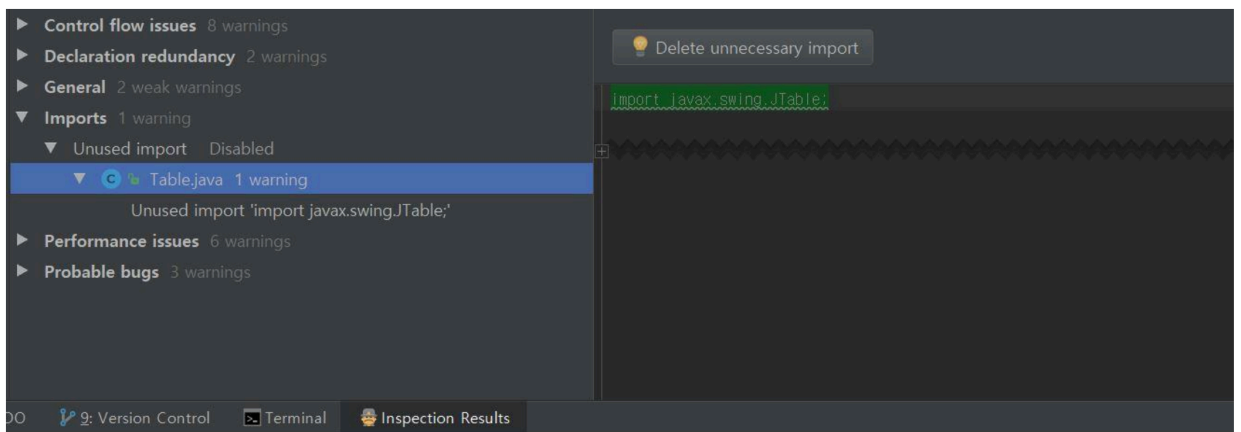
Control flow issues 8 warnings
Declaration redundancy 2 warnings
General 2 weak warnings
Imports 1 warning
Unused import Disabled
Table.java 1 warning
Unused import 'import javax.swing.JTable;'
Performance issues 6 warnings
Probable bugs 3 warnings

Delete unnecessary import

import javax.swing.JTable;

DO 9: Version Control Terminal Inspection Results